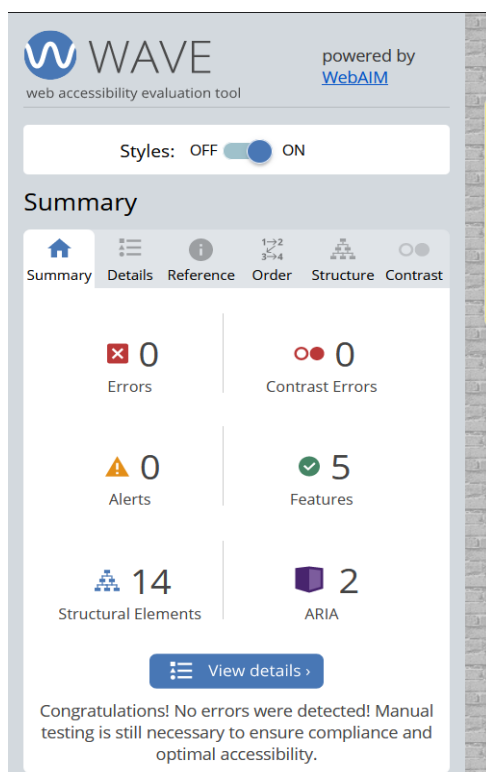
WAVE
web accessibility evaluation tool

powered by
WebAIM

Styles: OFF ON

Summary

Summary Details Reference Order Structure Contrast

$1\rightarrow2$
$3\rightarrow4$

0
Errors

0
Contrast Errors

0
Alerts

5
Features

14
Structural Elements

2
ARIA

View details ›

Congratulations! No errors were detected! Manual testing is still necessary to ensure compliance and optimal accessibility.